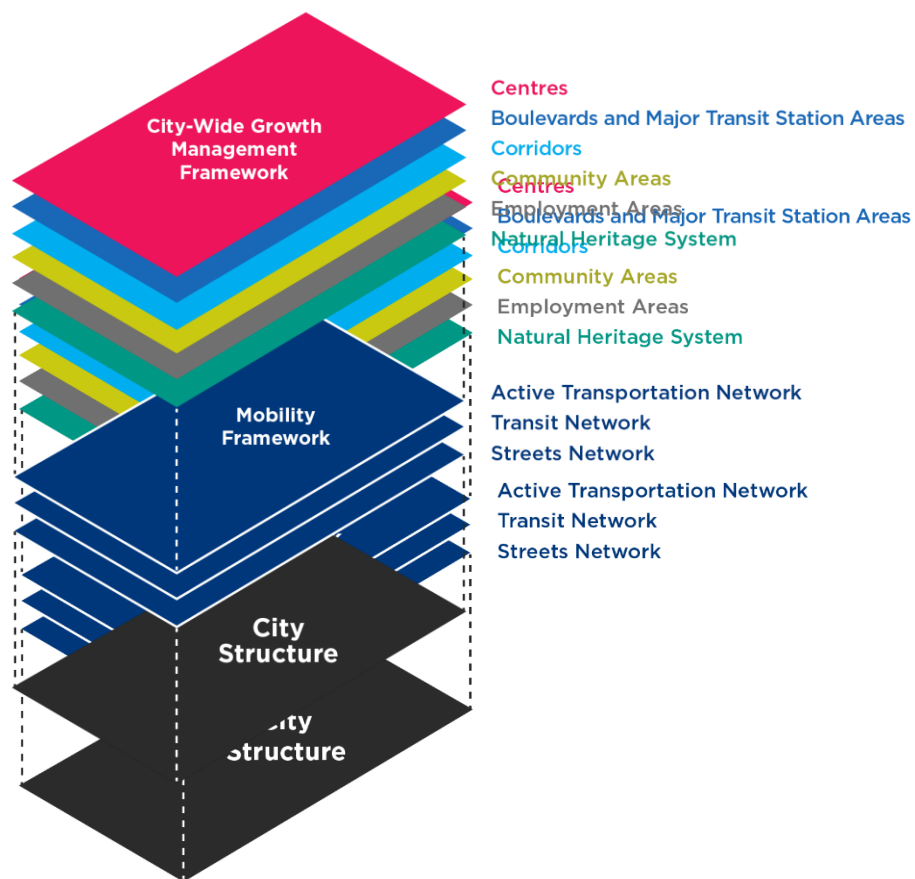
City-Wide Growth Management Framework

Centres
Boulevards and Major Transit Station Areas
Corridors
Community Areas
Employment Areas
Natural Heritage System

Centres
Boulevards and Major Transit Station Areas
Corridors
Community Areas
Employment Areas
Natural Heritage System

Mobility Framework

Active Transportation Network
Transit Network
Streets Network

Active Transportation Network
Transit Network
Streets Network

City Structure

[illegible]ity Structure